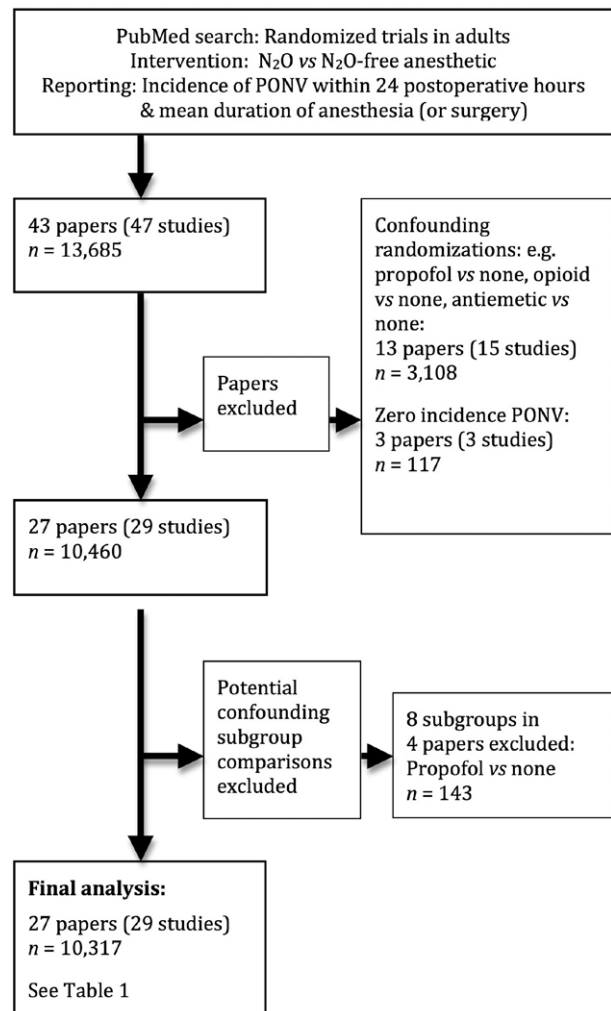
PubMed search: Randomized trials in adults
Intervention: $N_2O$ *vs* $N_2O$-free anesthetic
Reporting: Incidence of PONV within 24 postoperative hours & mean duration of anesthesia (or surgery)

43 papers (47 studies)
*n* = 13,685

Papers excluded

Confounding randomizations: e.g. propofol *vs* none, opioid *vs* none, antiemetic *vs* none:
13 papers (15 studies)
*n* = 3,108

Zero incidence PONV:
3 papers (3 studies)
*n* = 117

27 papers (29 studies)
*n* = 10,460

Potential confounding subgroup comparisons excluded

8 subgroups in 4 papers excluded:
Propofol *vs* none
*n* = 143

**Final analysis:**
27 papers (29 studies)
*n* = 10,317

See Table 1